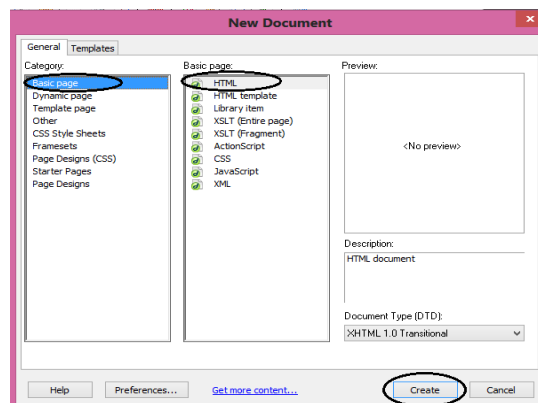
New Document

General | Templates

Category:
Basic page
Dynamic page
Template page
Other
CSS Style Sheets
Framesets
Page Designs (CSS)
Starter Pages
Page Designs

Basic page:
HTML
HTML template
Library item
XSLT (Entire page)
XSLT (Fragment)
ActionScript
CSS
JavaScript
XML

Preview:
<No preview>

Description:
HTML document

Document Type (DTD):
XHTML 1.0 Transitional

Help | Preferences... | Get more content... | Create | Cancel